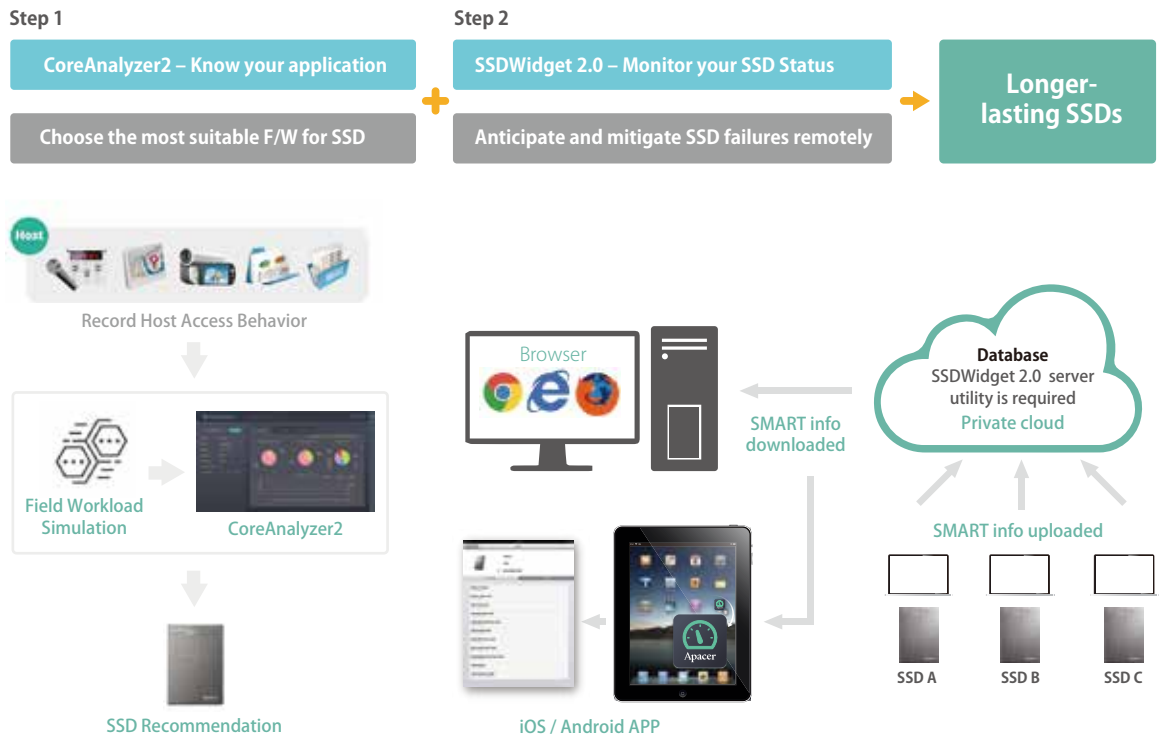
Step 1

CoreAnalyzer2 – Know your application

Choose the most suitable F/W for SSD

Step 2

SSDWidget 2.0 – Monitor your SSD Status

Anticipate and mitigate SSD failures remotely

Longer-lasting SSDs

Host

Record Host Access Behavior

Field Workload Simulation

CoreAnalyzer2

SSD Recommendation

Browser

SMART info downloaded

Database
SSDWidget 2.0 server utility is required
Private cloud

SMART info uploaded

Apacer

iOS / Android APP

SSD A

SSD B

SSD C